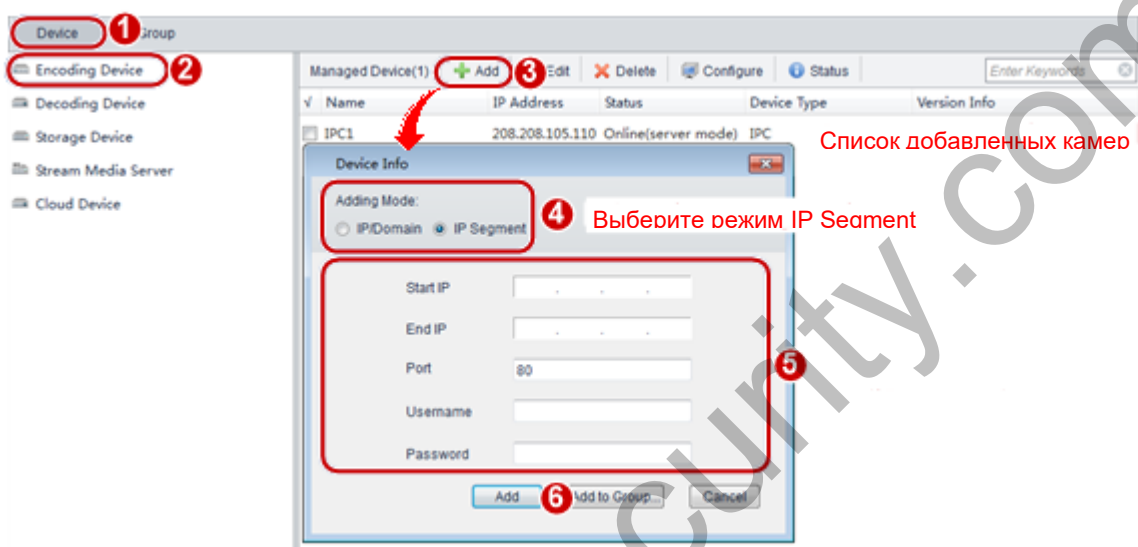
Device 1 Group

Encoding Device 2
Decoding Device
Storage Device
Stream Media Server
Cloud Device

Managed Device(1) Add 3 Edit Delete Configure Status Enter Keywords

| √ | Name | IP Address | Status | Device Type | Version Info |
|---|---|---|---|---|---|
| | IPC1 | 208.208.105.110 | Online(server mode) | IPC | |

Список добавленных камер

Device Info

Adding Mode:
IP/Domain IP Segment 4 Выберите режим IP Segment

Start IP . . .
End IP . . .
Port 80
Username
Password
5

Add 6 Add to Group... Cancel

curity.com